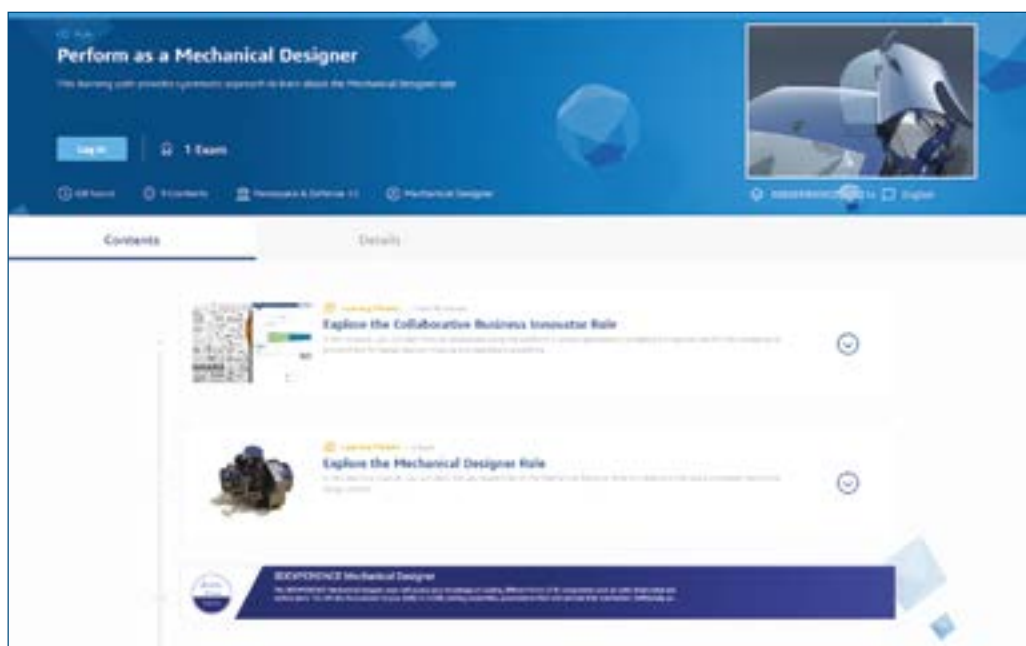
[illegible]

Perform as a Mechanical Designer

This learning path provides systematic approach to learn about the Mechanical Designer role

Log In

1 Exam

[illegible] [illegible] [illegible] Mechanical Designer

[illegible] English

Contents

Details

Learning Module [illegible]

Explore the Collaborative Business Innovator Role

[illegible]

Learning Module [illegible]

Explore the Mechanical Designer Role

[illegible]

3DEXPERIENCE Mechanical Designer

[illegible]